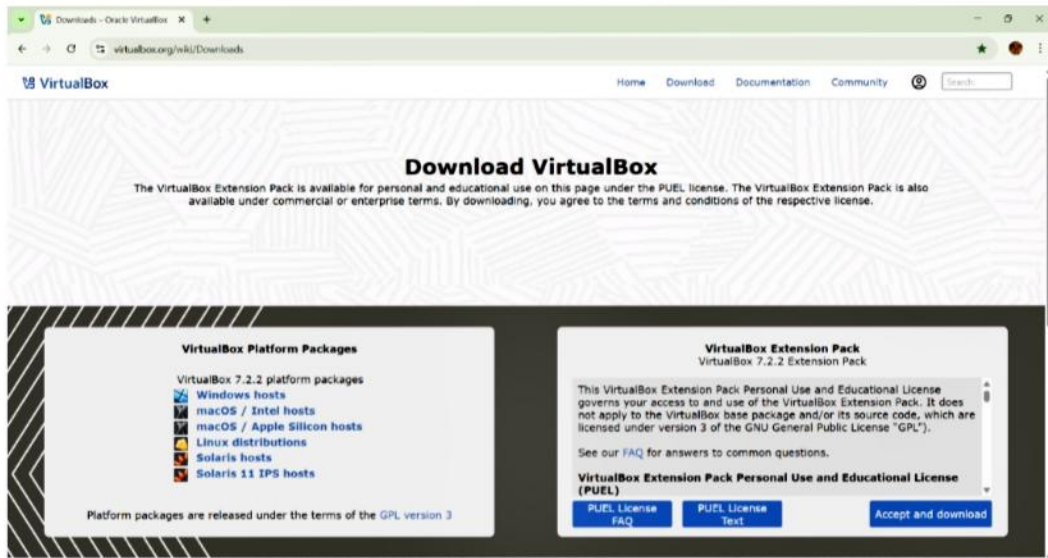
Downloads – Oracle VirtualBox ×  +

virtualbox.org/wiki/Downloads

VirtualBox

Home  Download  Documentation  Community  Search

Download VirtualBox

The VirtualBox Extension Pack is available for personal and educational use on this page under the PUEL license. The VirtualBox Extension Pack is also available under commercial or enterprise terms. By downloading, you agree to the terms and conditions of the respective license.

VirtualBox Platform Packages

VirtualBox 7.2.2 platform packages
Windows hosts
macOS / Intel hosts
macOS / Apple Silicon hosts
Linux distributions
Solaris hosts
Solaris 11 IPS hosts

Platform packages are released under the terms of the GPL version 3

VirtualBox Extension Pack
VirtualBox 7.2.2 Extension Pack

This VirtualBox Extension Pack Personal Use and Educational License governs your access to and use of the VirtualBox Extension Pack. It does not apply to the VirtualBox base package and/or its source code, which are licensed under version 3 of the GNU General Public License "GPL").

See our FAQ for answers to common questions.

VirtualBox Extension Pack Personal Use and Educational License (PUEL)

PUEL License FAQ  PUEL License Text  Accept and download